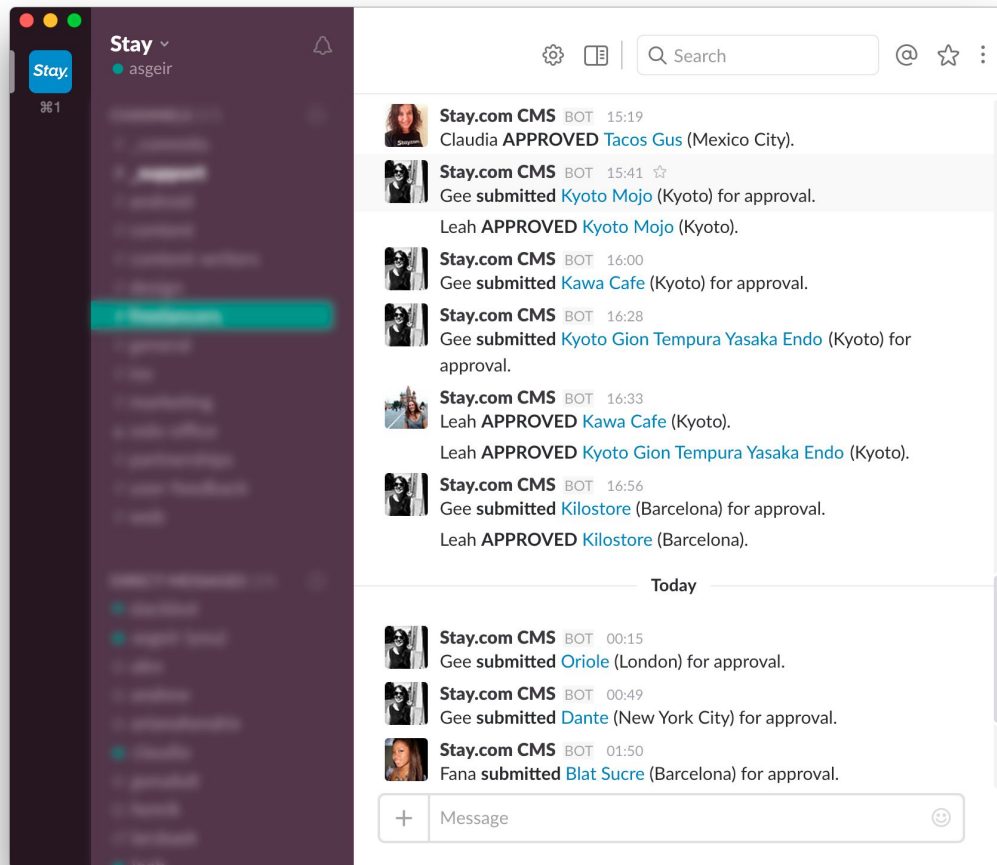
Stay.
⌘1

Stay
asgeir

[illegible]

Search

Stay.com CMS BOT 15:19
Claudia APPROVED Tacos Gus (Mexico City).

Stay.com CMS BOT 15:41
Gee submitted Kyoto Mojo (Kyoto) for approval.

Leah APPROVED Kyoto Mojo (Kyoto).

Stay.com CMS BOT 16:00
Gee submitted Kawa Cafe (Kyoto) for approval.

Stay.com CMS BOT 16:28
Gee submitted Kyoto Gion Tempura Yasaka Endo (Kyoto) for approval.

Stay.com CMS BOT 16:33
Leah APPROVED Kawa Cafe (Kyoto).

Leah APPROVED Kyoto Gion Tempura Yasaka Endo (Kyoto).

Stay.com CMS BOT 16:56
Gee submitted Kilostore (Barcelona) for approval.

Leah APPROVED Kilostore (Barcelona).

Today

Stay.com CMS BOT 00:15
Gee submitted Oriole (London) for approval.

Stay.com CMS BOT 00:49
Gee submitted Dante (New York City) for approval.

Stay.com CMS BOT 01:50
Fana submitted Blat Sucre (Barcelona) for approval.

+ Message